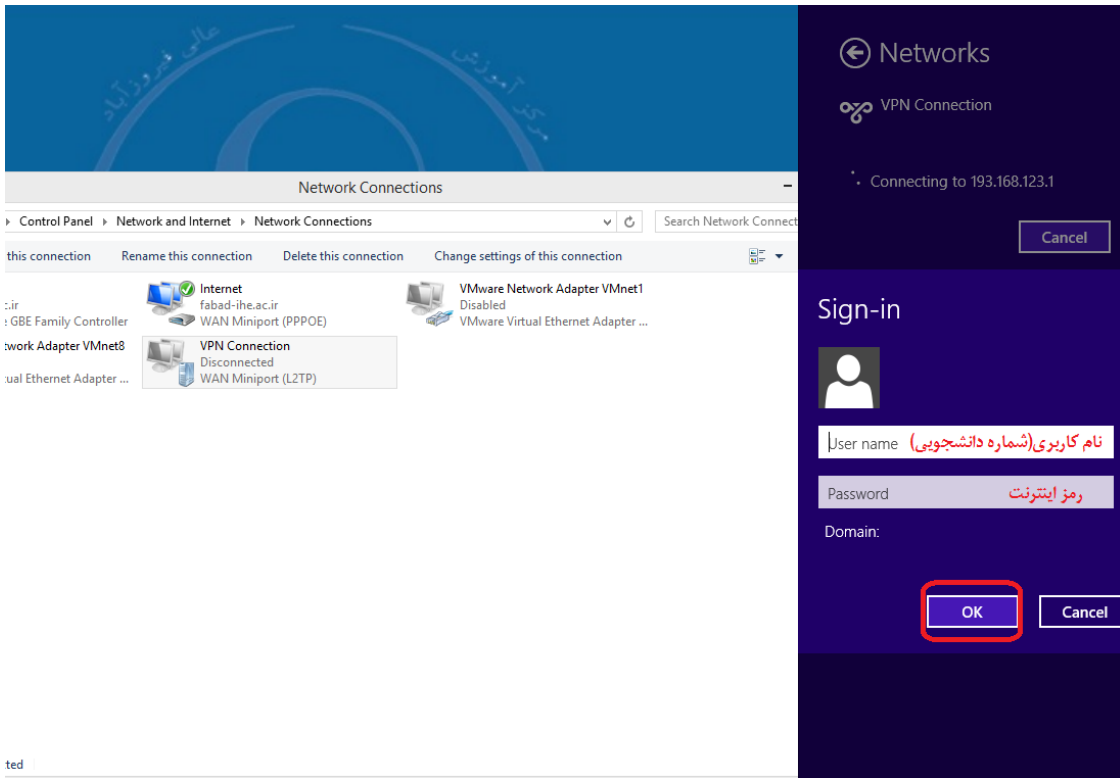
عالی فیروزآباد
مرکز آموزش

Network Connections

Control Panel › Network and Internet › Network Connections

Search Network Connect

this connection    Rename this connection    Delete this connection    Change settings of this connection

:.ir
GBE Family Controller

Internet
fabad-ihe.ac.ir
WAN Miniport (PPPOE)

VMware Network Adapter VMnet1
Disabled
VMware Virtual Ethernet Adapter ...

twork Adapter VMnet8
ual Ethernet Adapter ...

VPN Connection
Disconnected
WAN Miniport (L2TP)

ted

Networks

VPN Connection

Connecting to 193.168.123.1

Cancel

Sign-in

User name    نام کاربری(شماره دانشجویی)

Password    رمز اینترنت

Domain:

OK    Cancel